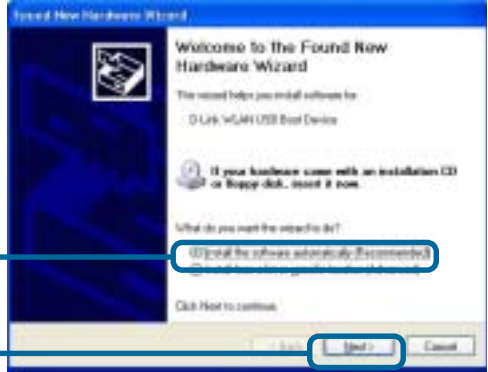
Found New Hardware Wizard

Welcome to the Found New Hardware Wizard

This wizard helps you install software for:

D-Link WLAN USB Boot Device

If your hardware came with an installation CD or floppy disk, insert it now.

What do you want the wizard to do?

Install the software automatically (Recommended)

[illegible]

Click Next to continue.

< Back

Next >

Cancel